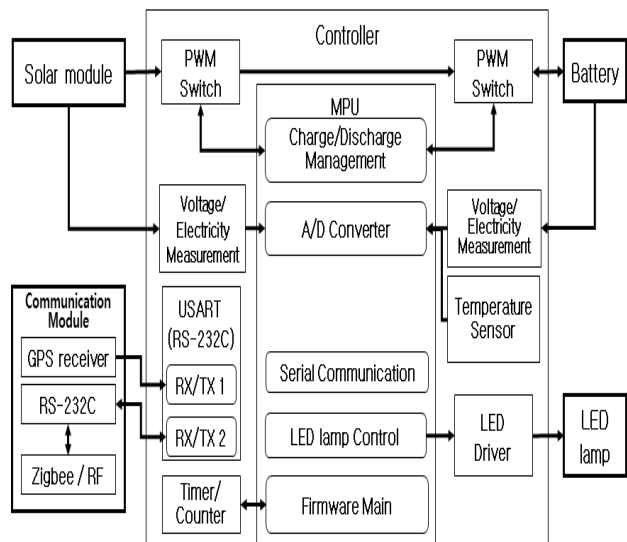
Controller

Solar module

PWM Switch

PWM Switch

Battery

MPU

Charge/Discharge Management

Voltage/ Electricity Measurement

A/D Converter

Voltage/ Electricity Measurement

Communication Module

GPS receiver

RS-232C

Zigbee / RF

USART (RS-232C)

RX/TX 1

RX/TX 2

Temperature Sensor

Serial Communication

LED lamp Control

LED Driver

LED lamp

Timer/ Counter

Firmware Main